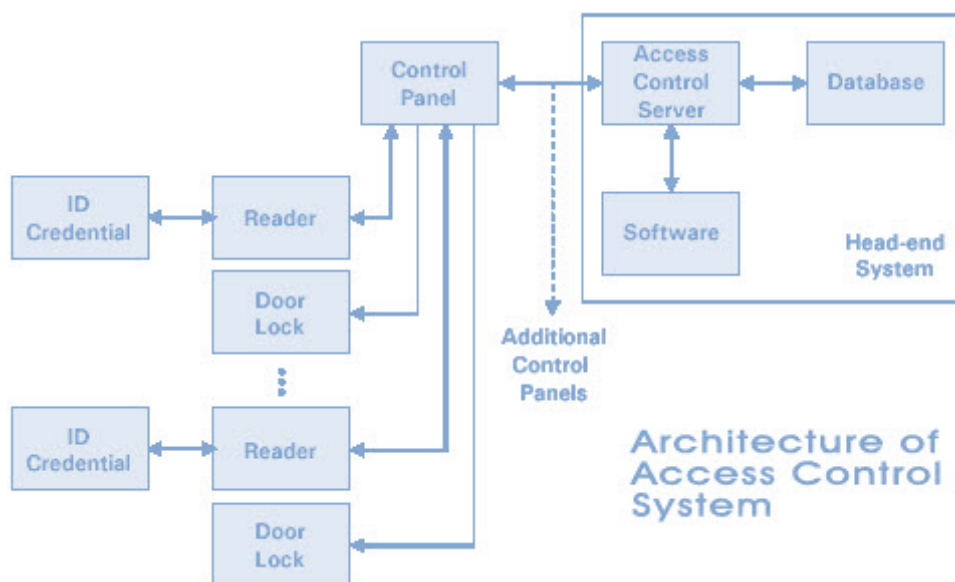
Control Panel

Access Control Server

Database

Software

Head-end System

ID Credential

Reader

Door Lock

Additional Control Panels

ID Credential

Reader

Door Lock

Architecture of Access Control System